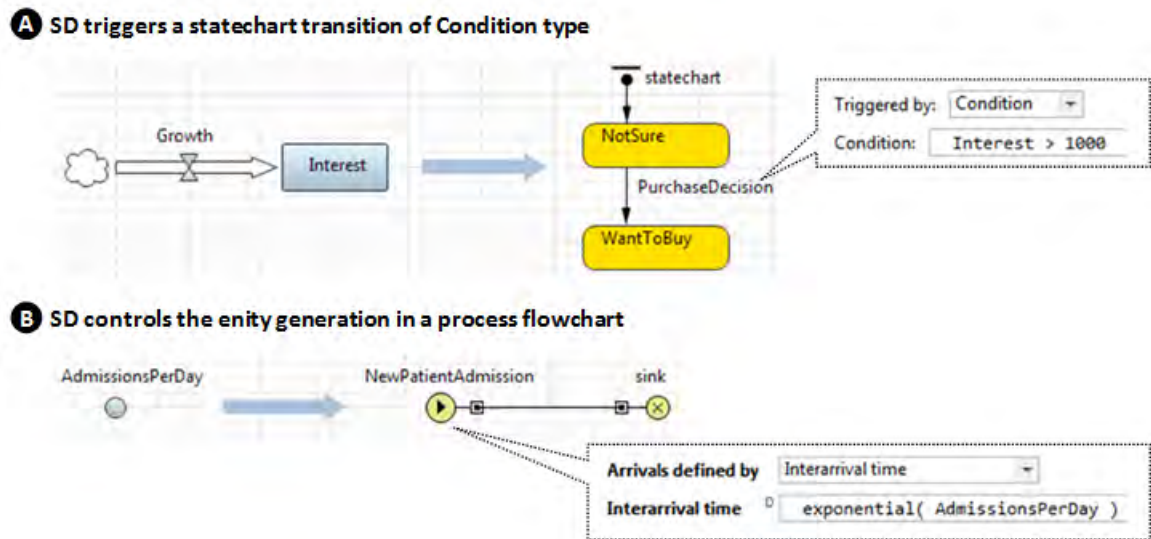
A SD triggers a statechart transition of Condition type

statechart

Growth

Interest

NotSure

PurchaseDecision

WantToBuy

Triggered by: Condition

Condition: Interest > 1000

B SD controls the enity generation in a process flowchart

AdmissionsPerDay

NewPatientAdmission

sink

Arrivals defined by Interarrival time

Interarrival time D exponential( AdmissionsPerDay )